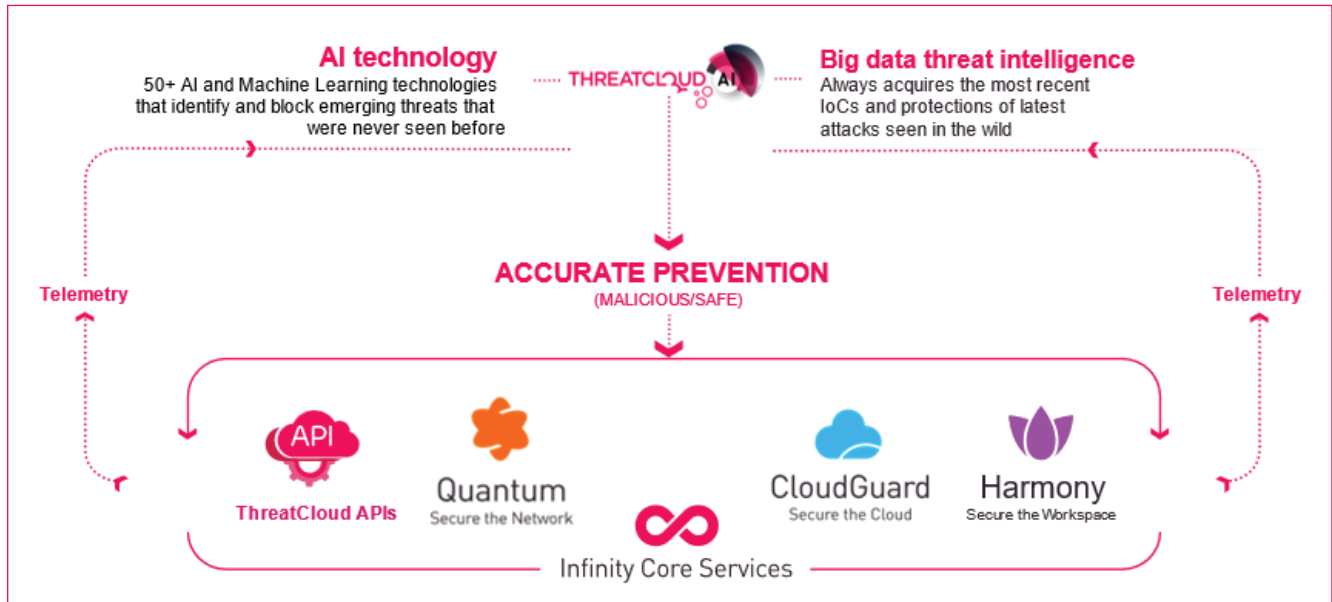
AI technology
50+ AI and Machine Learning technologies that identify and block emerging threats that were never seen before

THREATCLOUD AI

Big data threat intelligence
Always acquires the most recent IoCs and protections of latest attacks seen in the wild

Telemetry

ACCURATE PREVENTION
(MALICIOUS/SAFE)

Telemetry

API
ThreatCloud APIs

Quantum
Secure the Network

CloudGuard
Secure the Cloud

Harmony
Secure the Workspace

Infinity Core Services